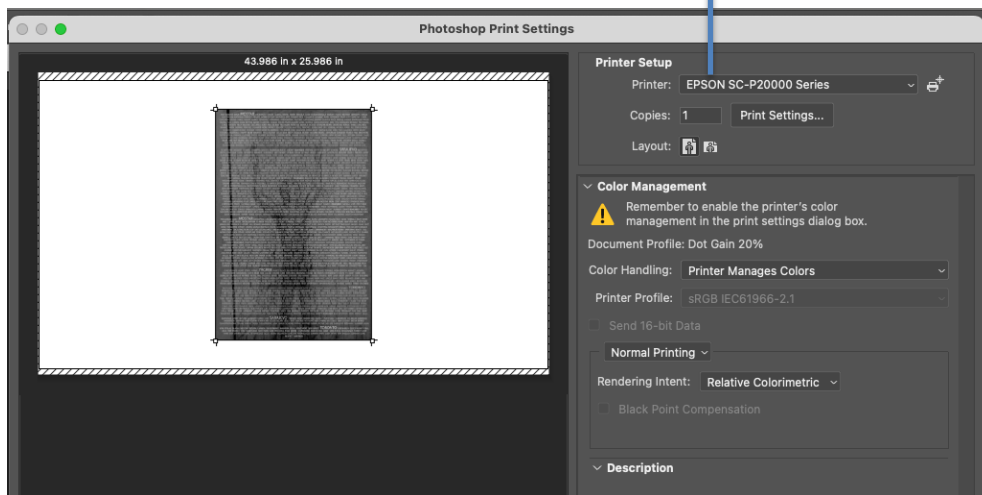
Photoshop Print Settings

43.986 in x 25.986 in

Printer Setup

Printer: EPSON SC-P20000 Series

Copies: 1

Print Settings...

Layout:

Color Management

Remember to enable the printer's color management in the print settings dialog box.

Document Profile: Dot Gain 20%

Color Handling: Printer Manages Colors

Printer Profile: sRGB IEC61966-2.1

Send 16-bit Data

Normal Printing

Rendering Intent: Relative Colorimetric

Black Point Compensation

Description